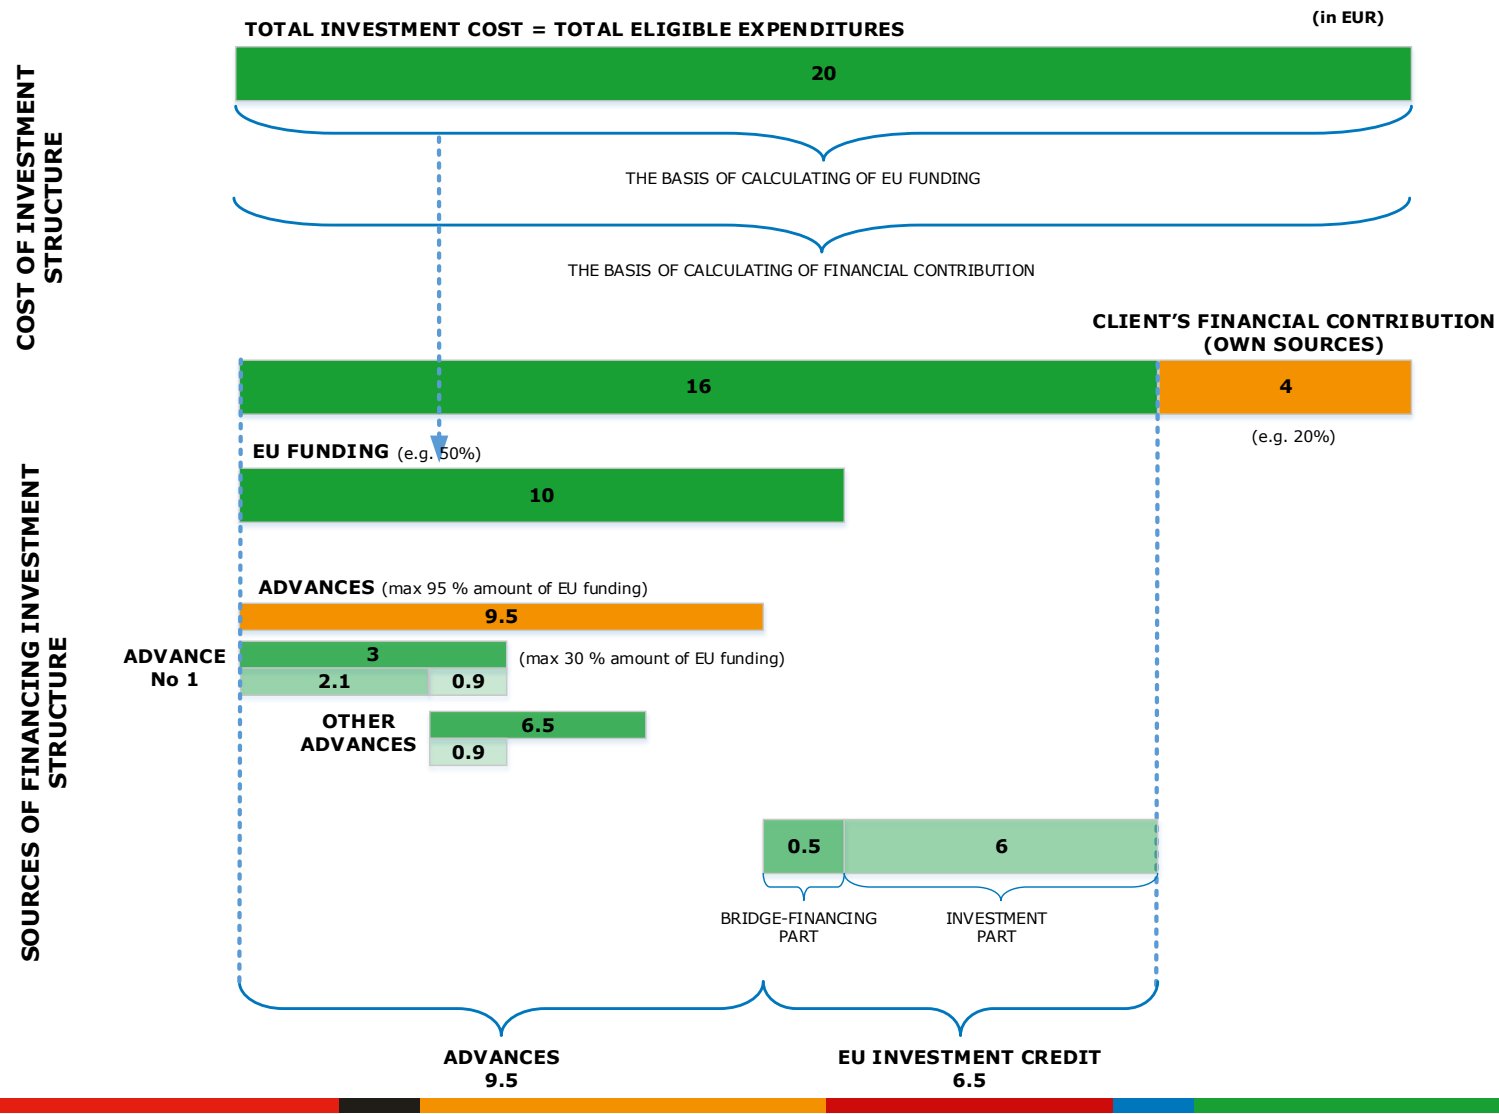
TOTAL INVESTMENT COST = TOTAL ELIGIBLE EXPENDITURES

(in EUR)

COST OF INVESTMENT STRUCTURE

20

THE BASIS OF CALCULATING OF EU FUNDING

THE BASIS OF CALCULATING OF FINANCIAL CONTRIBUTION

CLIENT'S FINANCIAL CONTRIBUTION (OWN SOURCES)

16

4

(e.g. 20%)

SOURCES OF FINANCING INVESTMENT STRUCTURE

EU FUNDING (e.g. 50%)

10

ADVANCES (max 95 % amount of EU funding)

9.5

ADVANCE No 1

3

(max 30 % amount of EU funding)

2.1

0.9

OTHER ADVANCES

6.5

0.9

0.5

6

BRIDGE-FINANCING PART

INVESTMENT PART

ADVANCES 9.5

EU INVESTMENT CREDIT 6.5